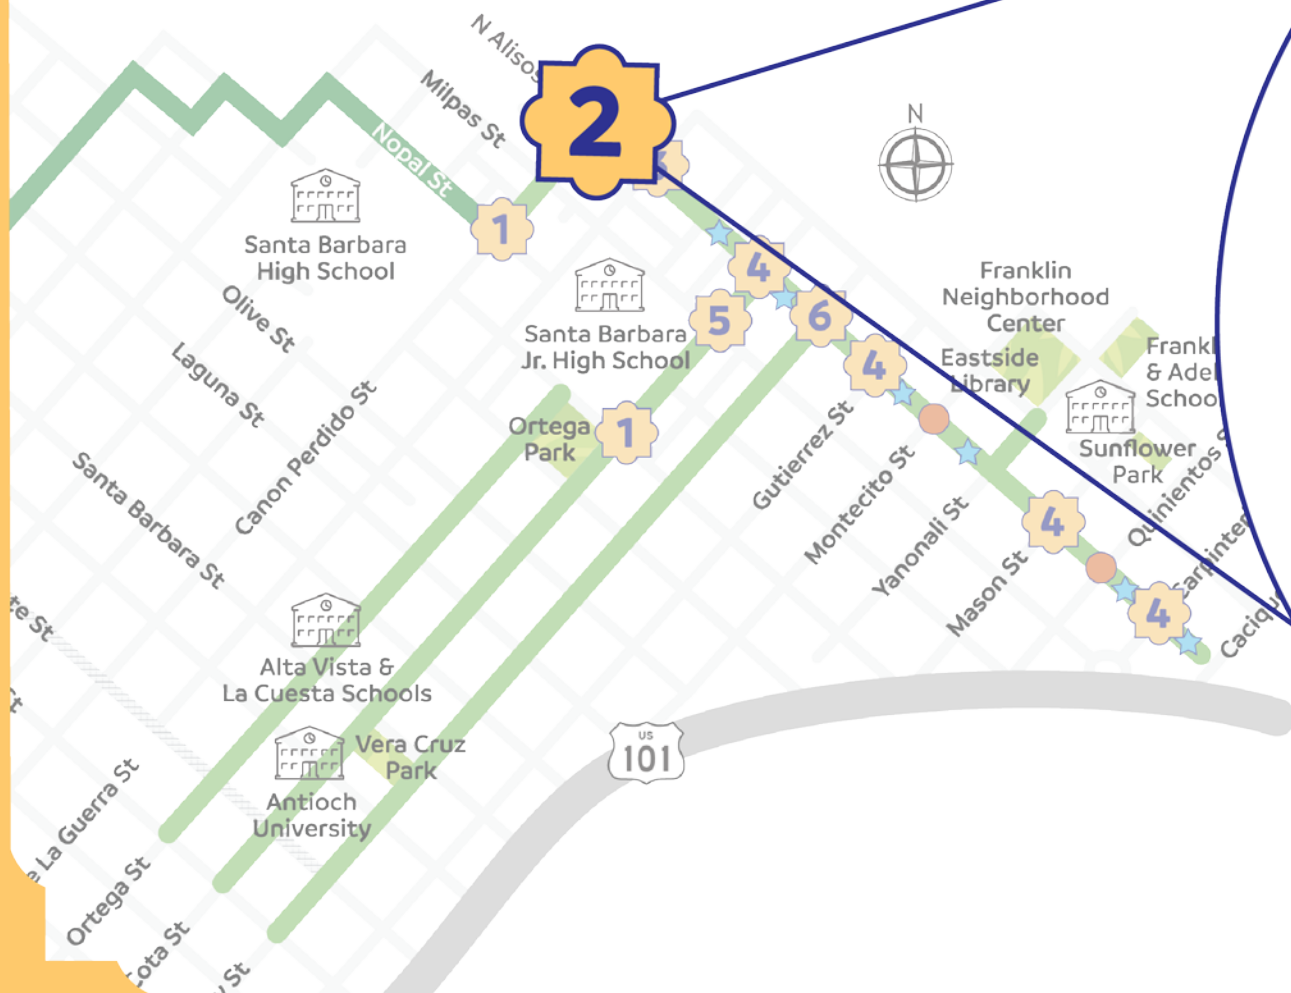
N Alisos

Milpas St

2

N

Nopal St

1

Santa Barbara High School

Santa Barbara Jr. High School

4

5

6

Franklin Neighborhood Center

Eastside Library

Frankl & Adel Schoo

4

Sunflower Park

Olive St

Laguna St

Canon Perdido St

Ortega Park

1

Gutierrez St

Montecito St

Yanonali St

Quinientos

Santa Barbara St

4

Mason St

Carpinter

4

Caciqu

te St

Alta Vista & La Cuesta Schools

US 101

Vera Cruz Park

Antioch University

La Guerra St

Ortega St

Cota St

St